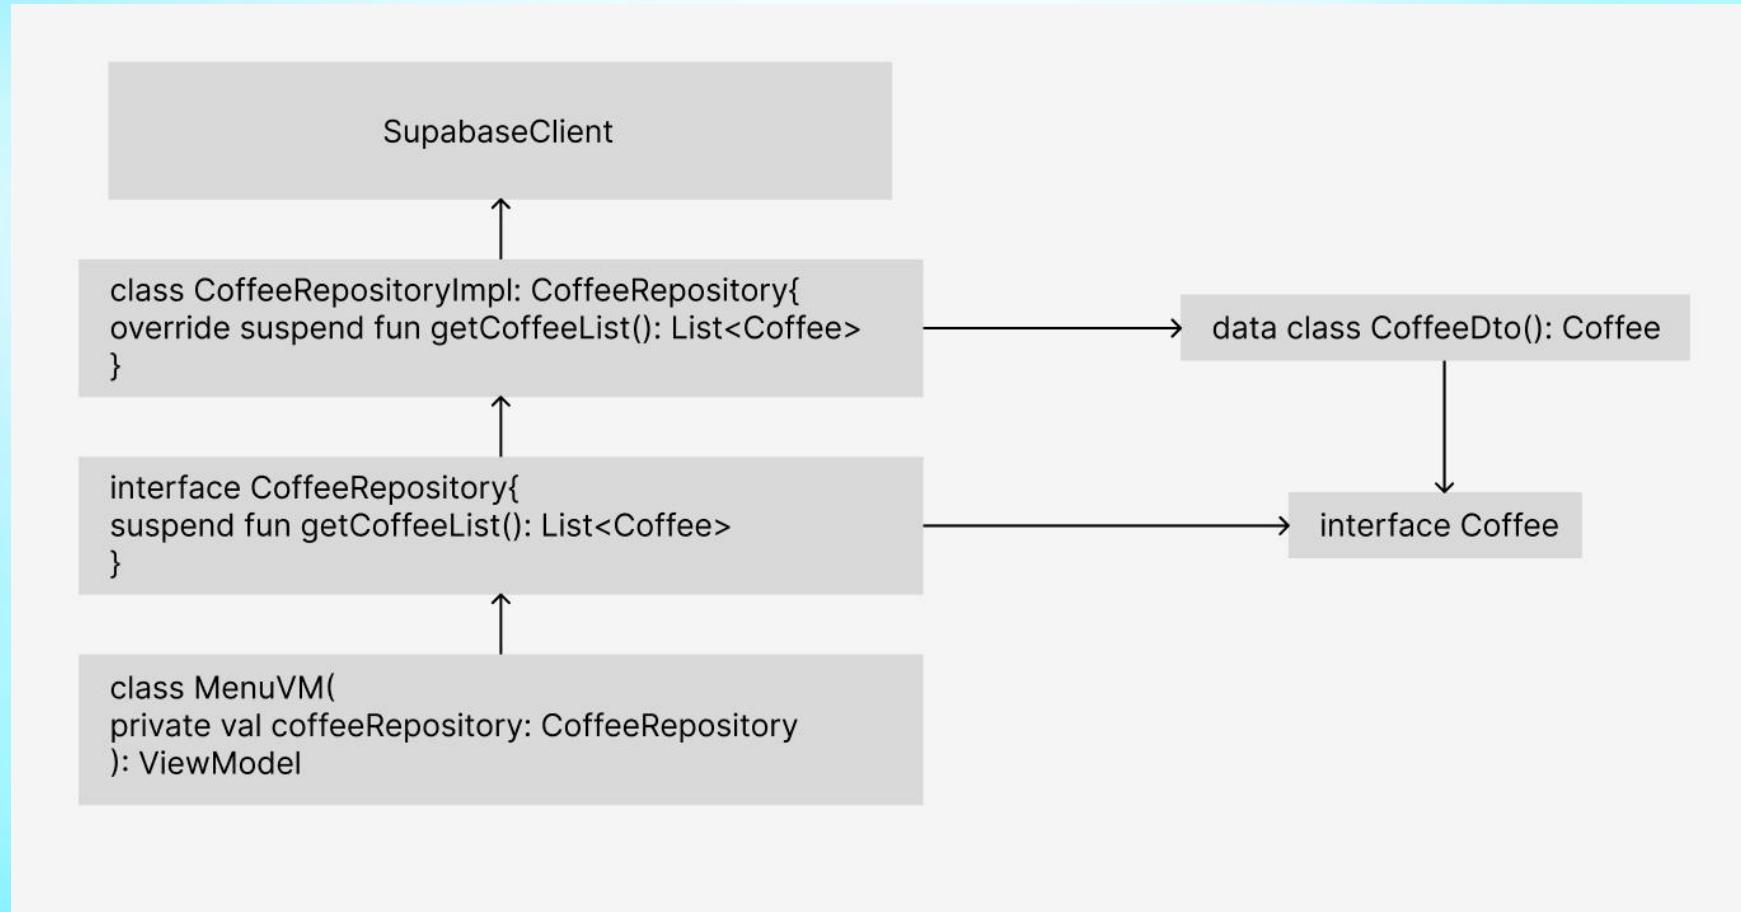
SupabaseClient

class CoffeeRepositoryImpl: CoffeeRepository{
override suspend fun getCoffeeList(): List<Coffee>
}

data class CoffeeDto(): Coffee

interface CoffeeRepository{
suspend fun getCoffeeList(): List<Coffee>
}

interface Coffee

class MenuVM(
private val coffeeRepository: CoffeeRepository
): ViewModel